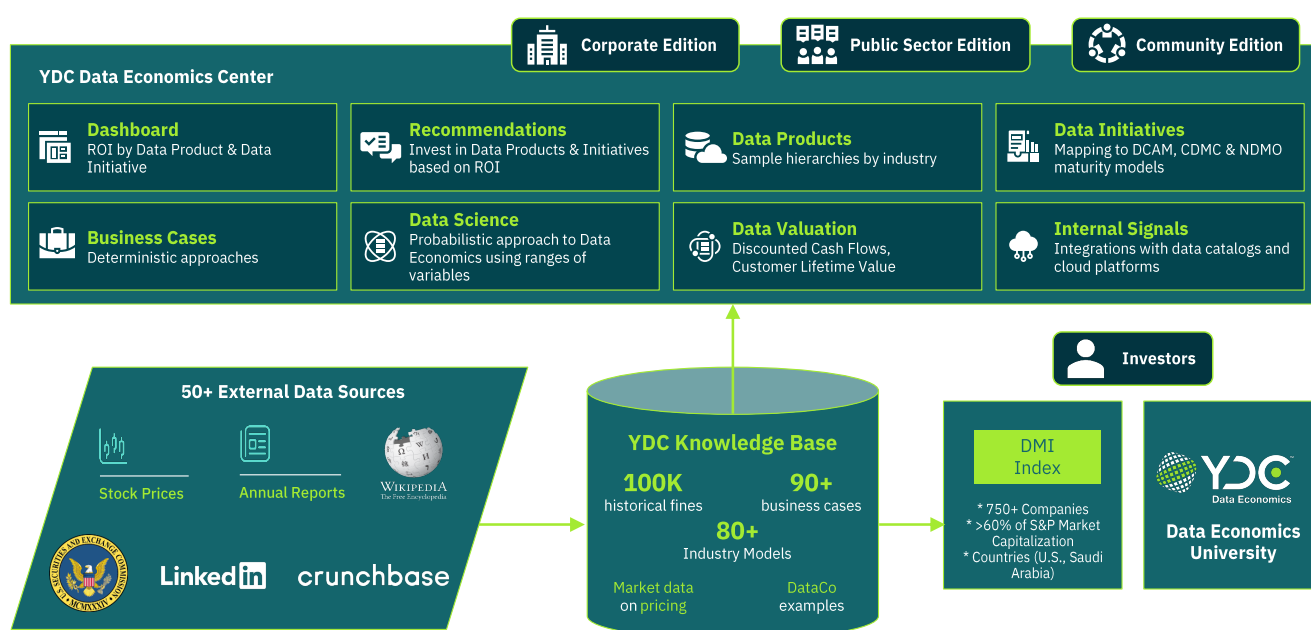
Corporate Edition

Public Sector Edition

Community Edition

YDC Data Economics Center

Dashboard
ROI by Data Product & Data Initiative

Recommendations
Invest in Data Products & Initiatives based on ROI

Data Products
Sample hierarchies by industry

Data Initiatives
Mapping to DCAM, CDMC & NDMO maturity models

Business Cases
Deterministic approaches

Data Science
Probabilistic approach to Data Economics using ranges of variables

Data Valuation
Discounted Cash Flows, Customer Lifetime Value

Internal Signals
Integrations with data catalogs and cloud platforms

Investors

50+ External Data Sources

Stock Prices

Annual Reports

WIKIPEDIA
The Free Encyclopedia

LinkedIn

crunchbase

YDC Knowledge Base

100K
historical fines

90+
business cases

80+
Industry Models

Market data on pricing

DataCo examples

DMI Index

* 750+ Companies
* >60% of S&P Market Capitalization
* Countries (U.S., Saudi Arabia)

YDC
Data Economics

Data Economics University